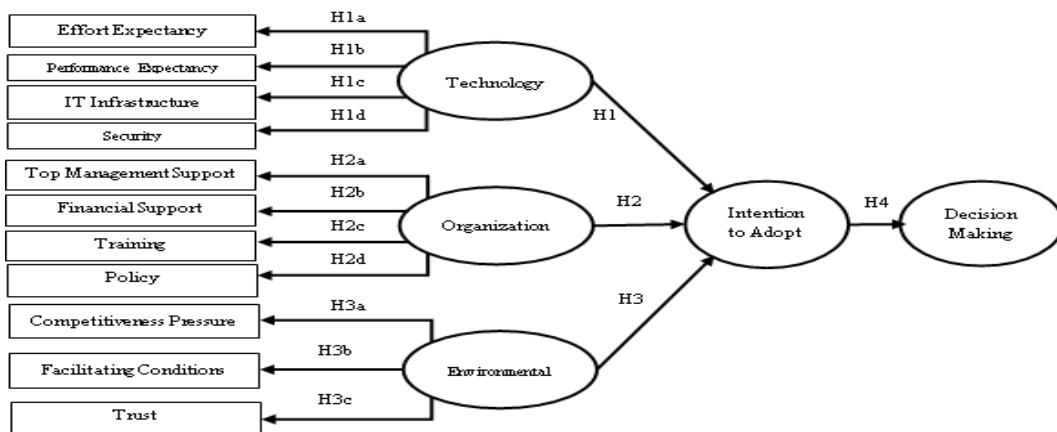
Effort Expectancy
H1a
Performance Expectancy
H1b
IT Infrastructure
H1c
Security
H1d
Technology
H1
Top Management Support
H2a
Financial Support
H2b
Training
H2c
Policy
H2d
Organization
H2
Intention to Adopt
H4
Decision Making
Competitiveness Pressure
H3a
Facilitating Conditions
H3b
Trust
H3c
Environmental
H3